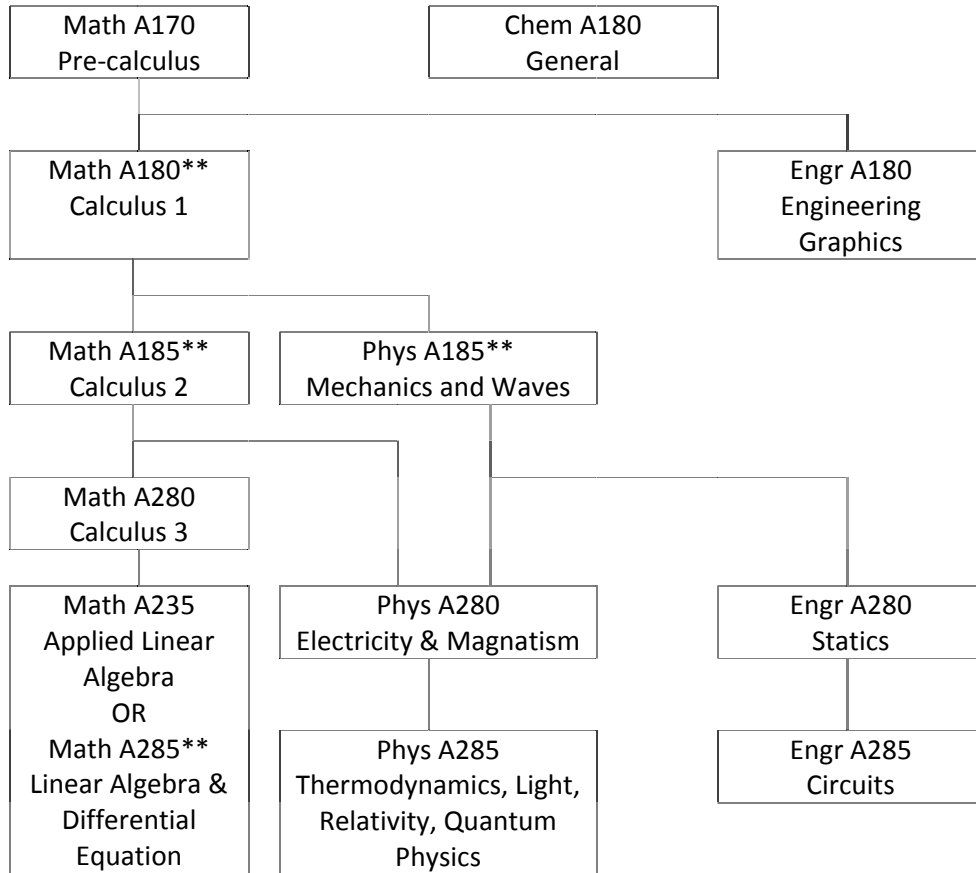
Math A170
Pre-calculus

Chem A180
General

Math A180**
Calculus 1

Engr A180
Engineering
Graphics

Math A185**
Calculus 2

Phys A185**
Mechanics and Waves

Math A280
Calculus 3

Math A235
Applied Linear
Algebra
OR
Math A285**
Linear Algebra &
Differential
Equation

Phys A280
Electricity & Magnatism

Engr A280
Statics

Phys A285
Thermodynamics, Light,
Relativity, Quantum
Physics

Engr A285
Circuits